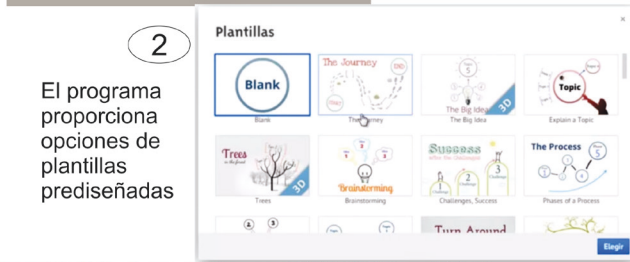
2

El programa proporciona opciones de plantillas prediseñadas

Plantillas

×

Blank

Blank

The Journey

END

Start

The Journey

5

The Big Idea

3D

The Big Idea

Topic

Explain a Topic

Trees

3D

Trees

Brainstorming

Brainstorming

Success

1

2

3

Challenges, Success

The Process

5

Phases of a Process

Turn Around

Elegir